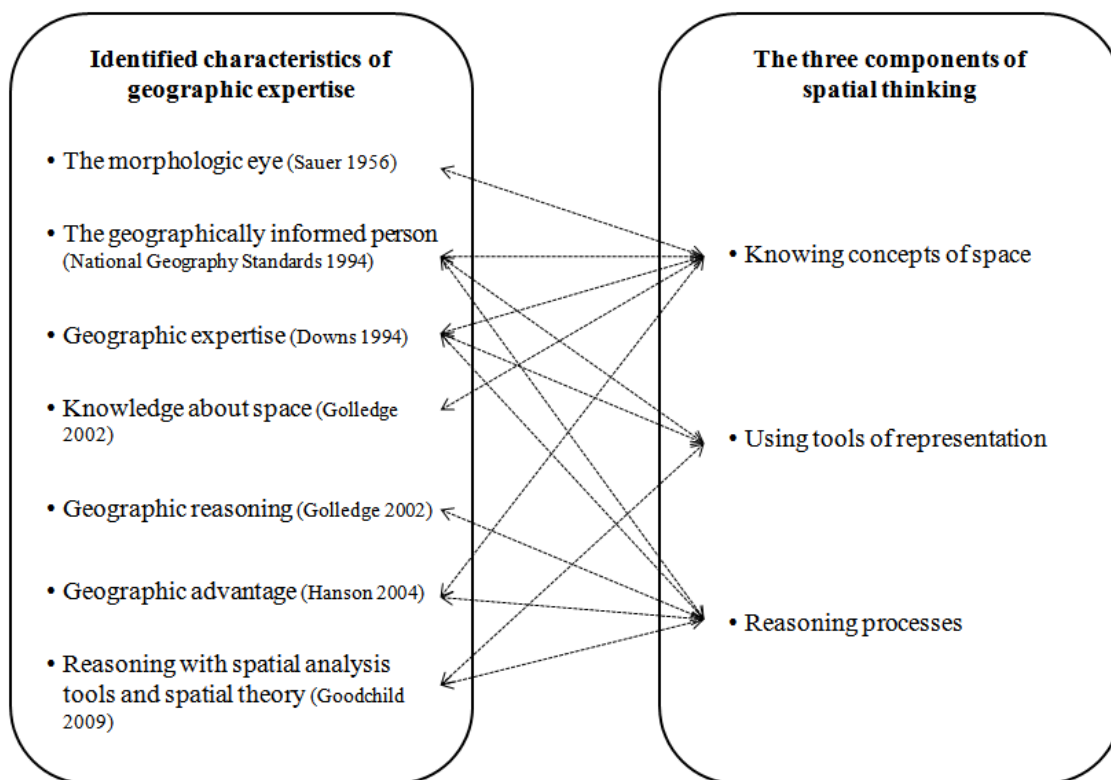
**Identified characteristics of geographic expertise**

• The morphologic eye (Sauer 1956)

• The geographically informed person (National Geography Standards 1994)

• Geographic expertise (Downs 1994)

• Knowledge about space (Golledge 2002)

• Geographic reasoning (Golledge 2002)

• Geographic advantage (Hanson 2004)

• Reasoning with spatial analysis tools and spatial theory (Goodchild 2009)

**The three components of spatial thinking**

• Knowing concepts of space

• Using tools of representation

• Reasoning processes